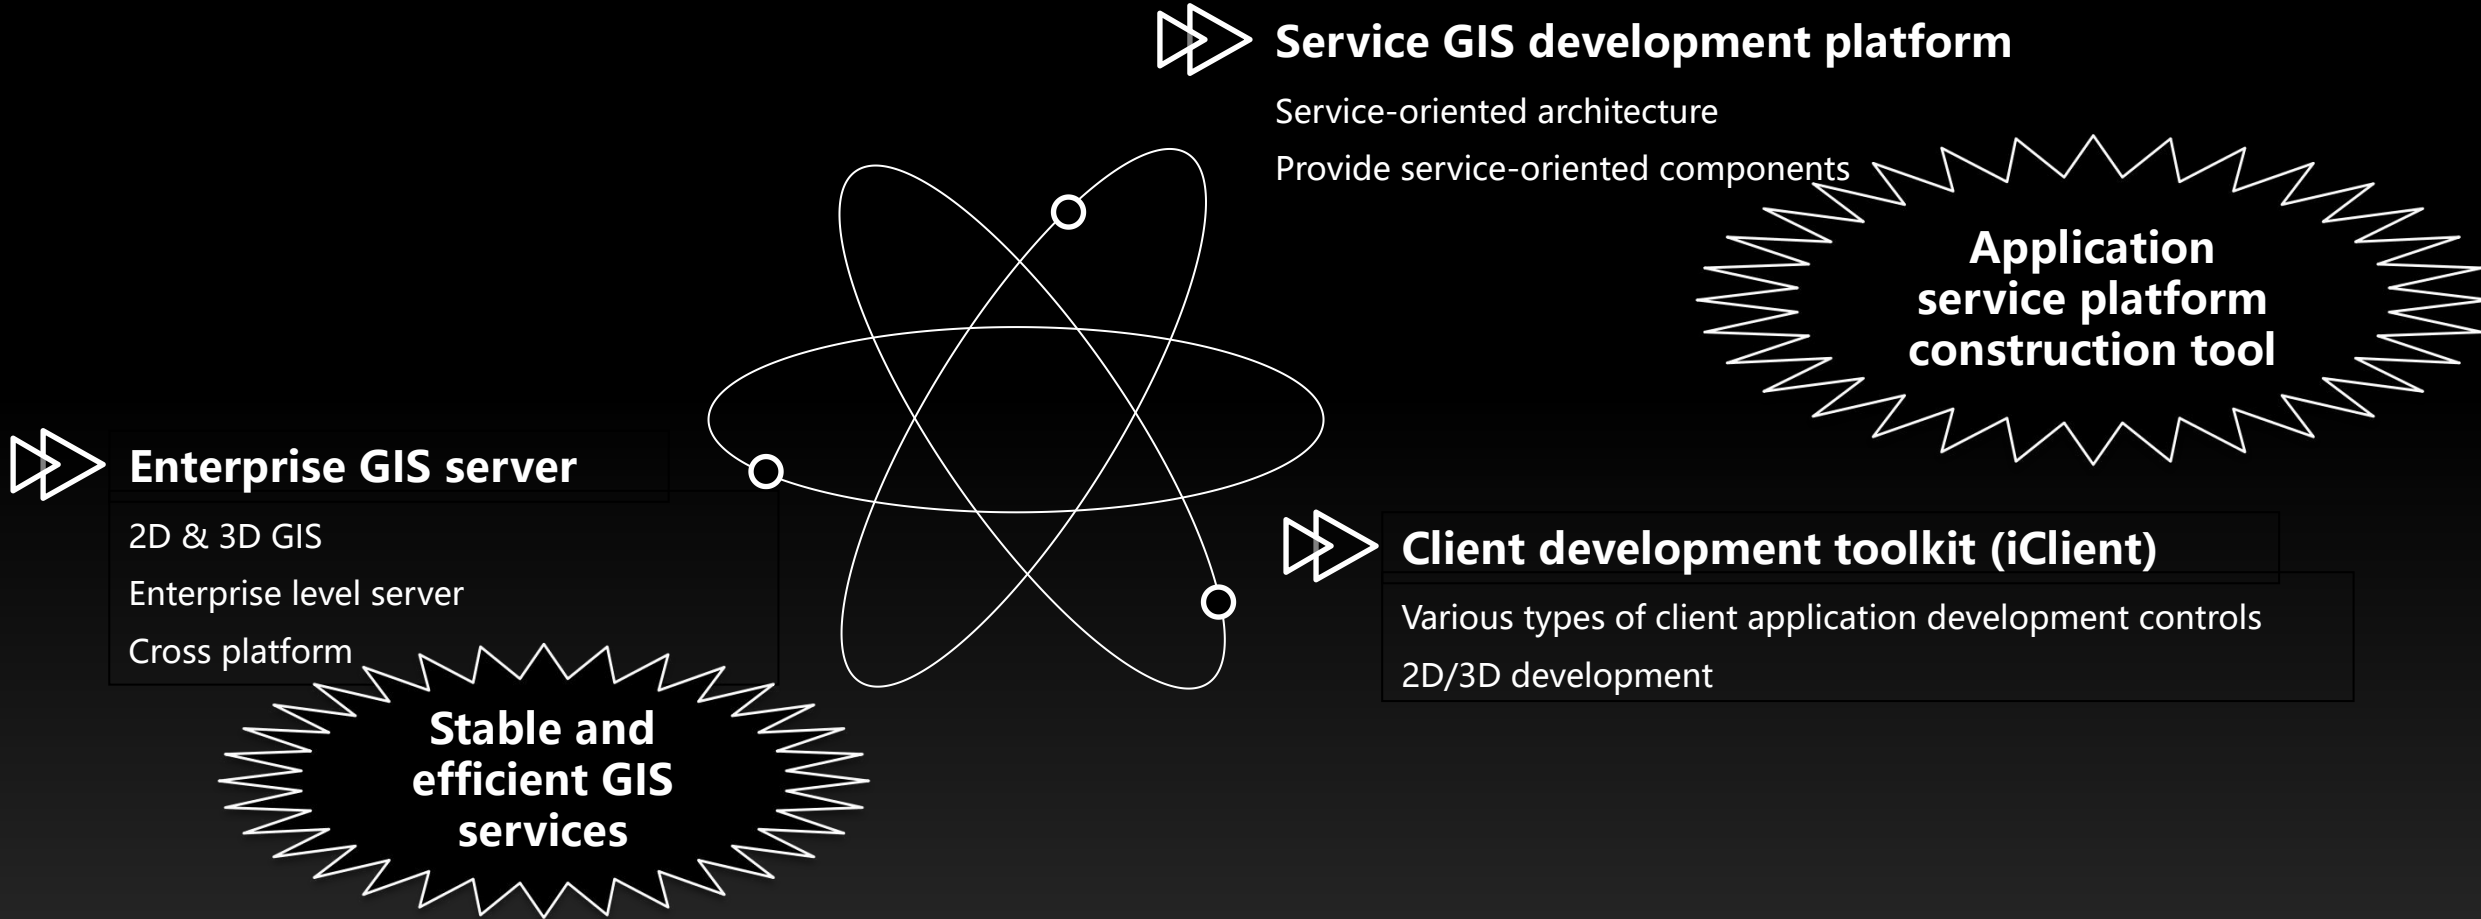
Service GIS development platform

Service-oriented architecture

Provide service-oriented components

Application service platform construction tool

Enterprise GIS server

2D & 3D GIS

Enterprise level server

Cross platform

Stable and efficient GIS services

Client development toolkit (iClient)

Various types of client application development controls

2D/3D development